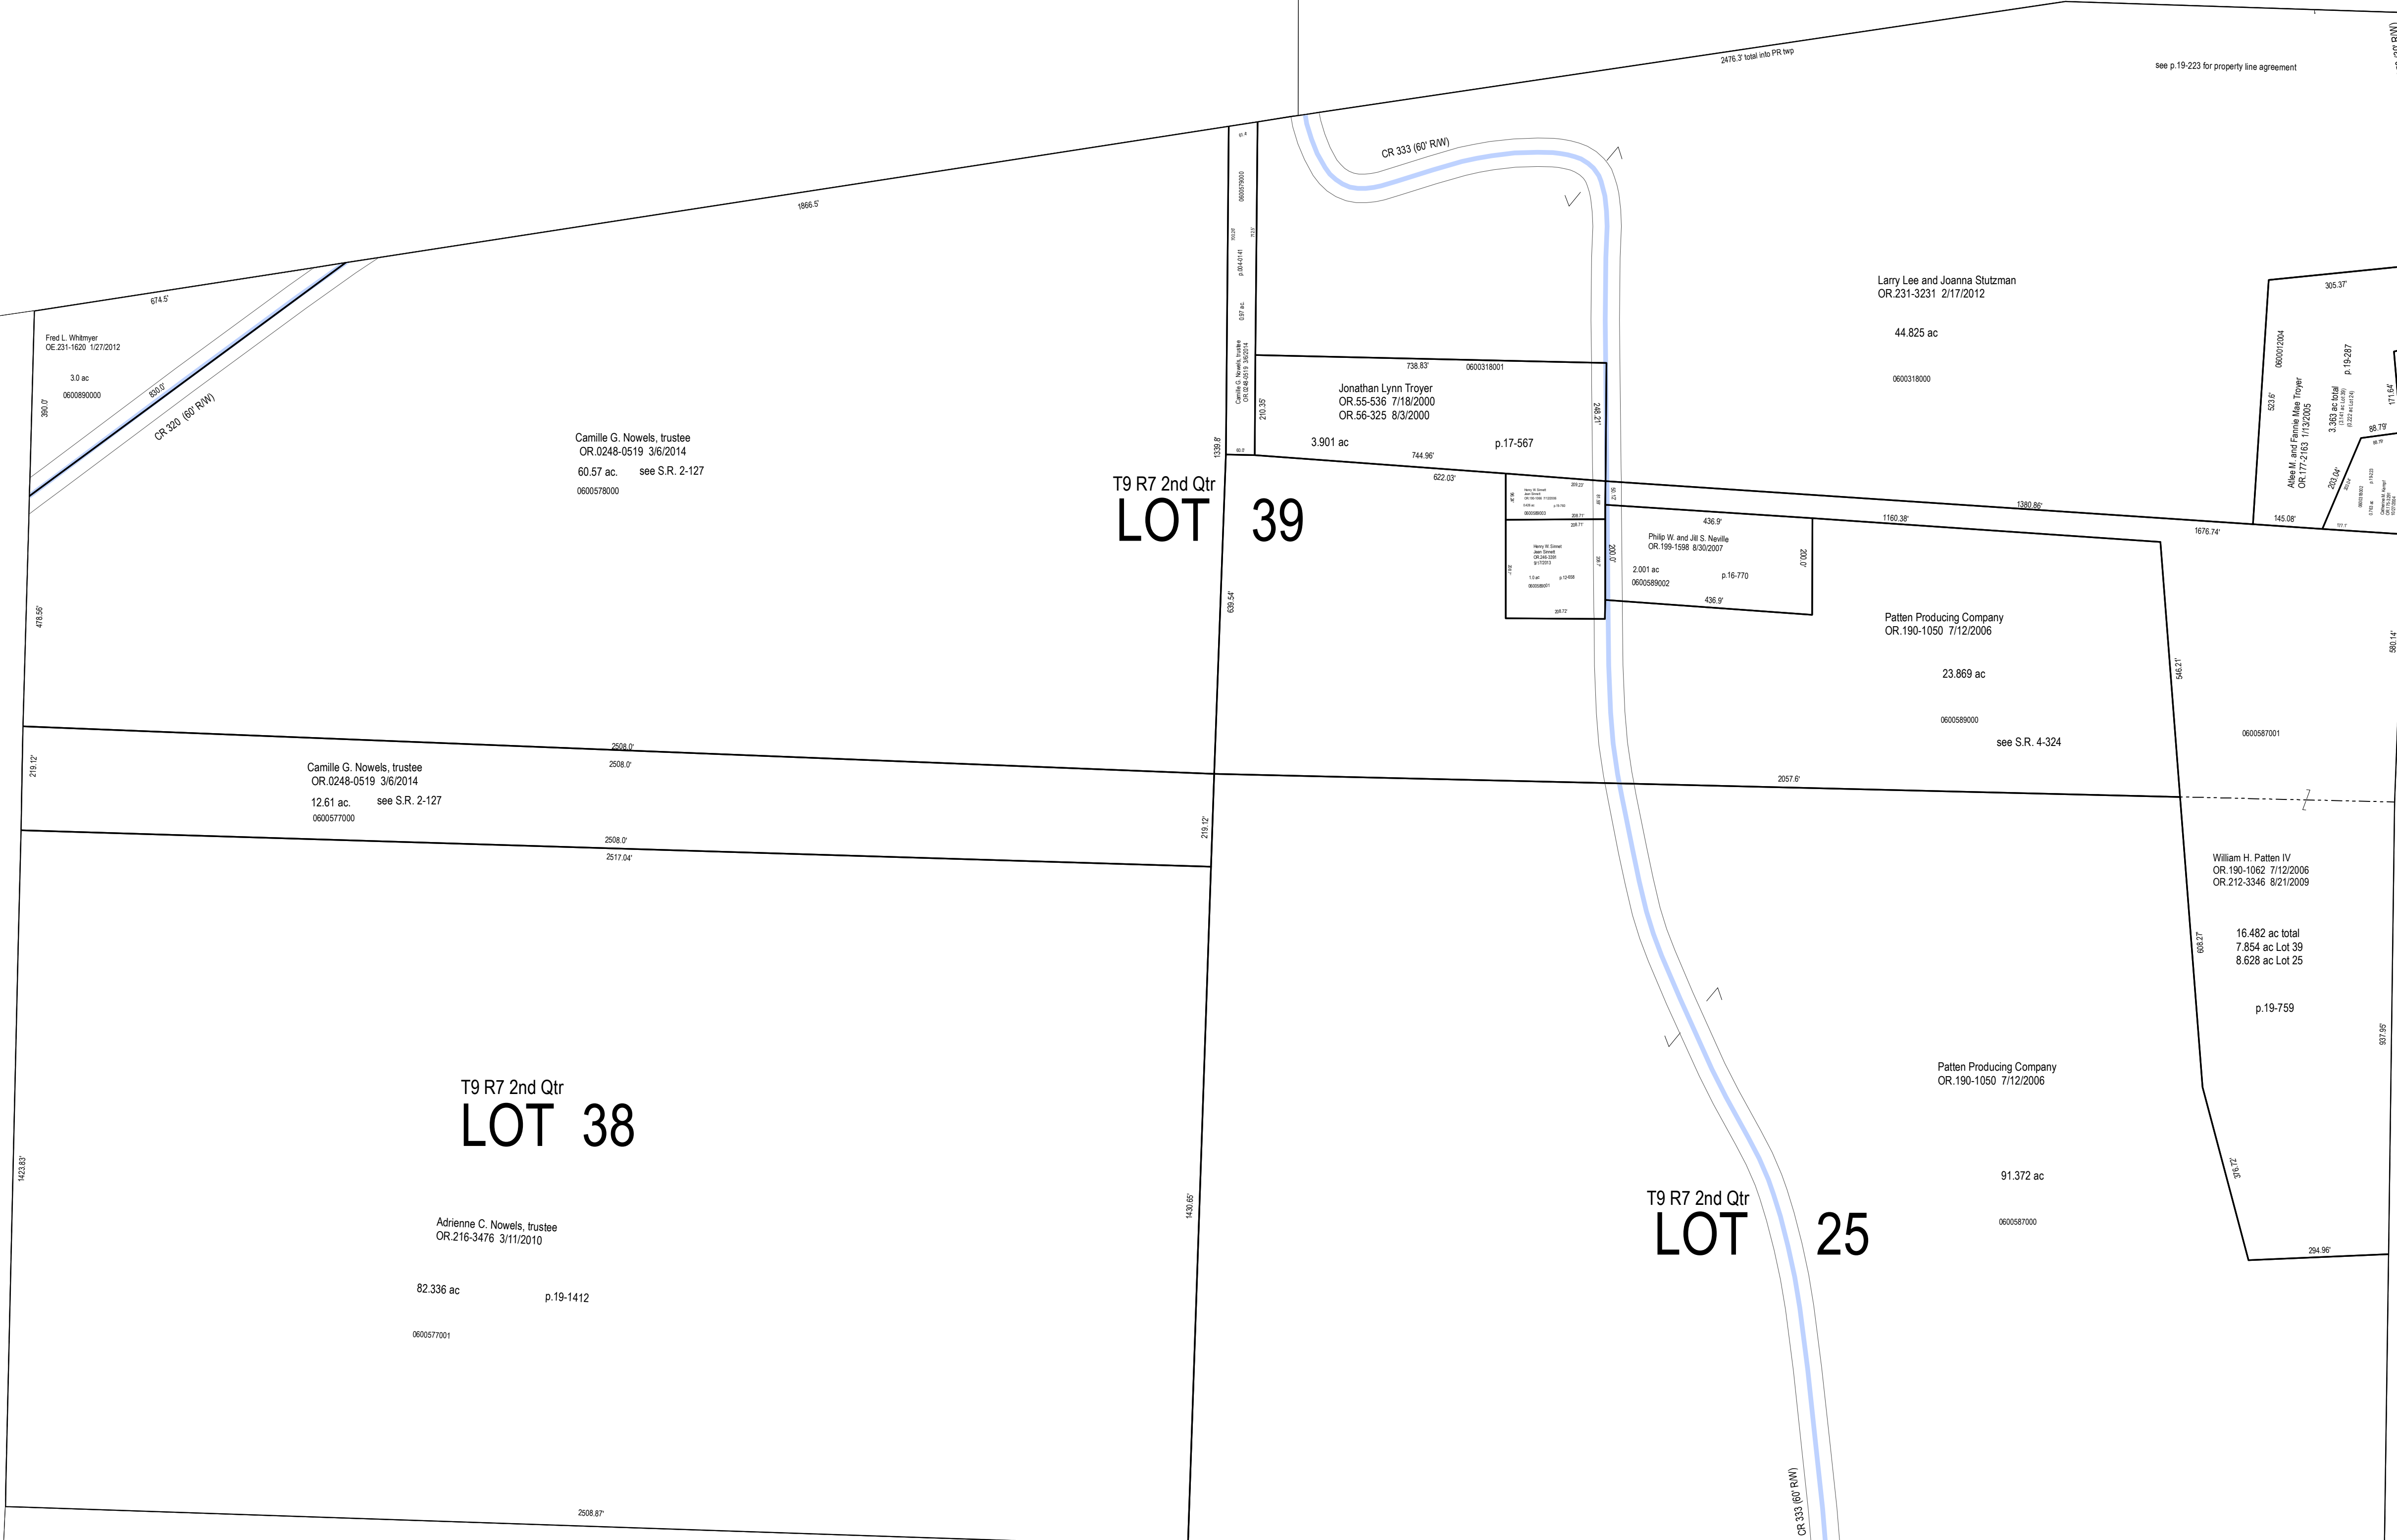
2476.3' total into PR twp

see p.19-223 for property line agreement

CR 333 (60' R/W)

1866.5'

674.5'

Fred L. Whitmyer
OE.231-1620 1/27/2012

3.0 ac
0600890000

390.0'

830.0'

CR 320 (60' R/W)

Camille G. Nowels, trustee
OR.0248-0519 3/6/2014
60.57 ac. see S.R. 2-127
0600578000

1339.8'

Camille G. Nowels, trustee
OR.0248-0519 3/6/2014
0.97 ac.
p.014-0141
0600579000

Jonathan Lynn Troyer
OR.55-536 7/18/2000
OR.56-325 8/3/2000
3.901 ac
p.17-567
738.83'
0600318001
210.35'
248.21'
744.96'
622.03'

Larry Lee and Joanna Stutzman
OR.231-3231 2/17/2012
44.825 ac
0600318000

305.37'
0600012004
523.6'
Altee M. and Fannie Mae Troyer
OR.177-2163 1/13/2005
3.363 ac total
p.19-287
171.64'
88.79'
203.04'
145.08'
1676.74'
1380.86'
1160.38'

T9 R7 2nd Qtr
LOT 39

Henry W. Sinnett
Jean Sinnett
0600589003
208.71'

Henry W. Sinnett
Jean Sinnett
1.0 ac
p.12-808
0600589001
208.72'

Philip W. and Jill S. Neville
OR.199-1598 8/30/2007
2.001 ac
0600589002
p.16-770
436.9'
436.9'
200.0'
200.0'

639.54'
478.56'

Patten Producing Company
OR.190-1050 7/12/2006
23.869 ac
0600589000
see S.R. 4-324
546.21'
580.14'

0600587001

2508.0'
2508.0'
219.12'
Camille G. Nowels, trustee
OR.0248-0519 3/6/2014
12.61 ac. see S.R. 2-127
0600577000
2057.6'
219.12'
2508.0'
2517.04'

William H. Patten IV
OR.190-1062 7/12/2006
OR.212-3346 8/21/2009
16.482 ac total
7.854 ac Lot 39
8.628 ac Lot 25
p.19-759
608.27'
937.95'

T9 R7 2nd Qtr
LOT 38

Adrienne C. Nowels, trustee
OR.216-3476 3/11/2010
82.336 ac
p.19-1412
0600577001

1423.83'
1430.65'

Patten Producing Company
OR.190-1050 7/12/2006
91.372 ac
0600587000
376.72'
294.96'

T9 R7 2nd Qtr
LOT 25

CR 333 (60' R/W)

2508.87'